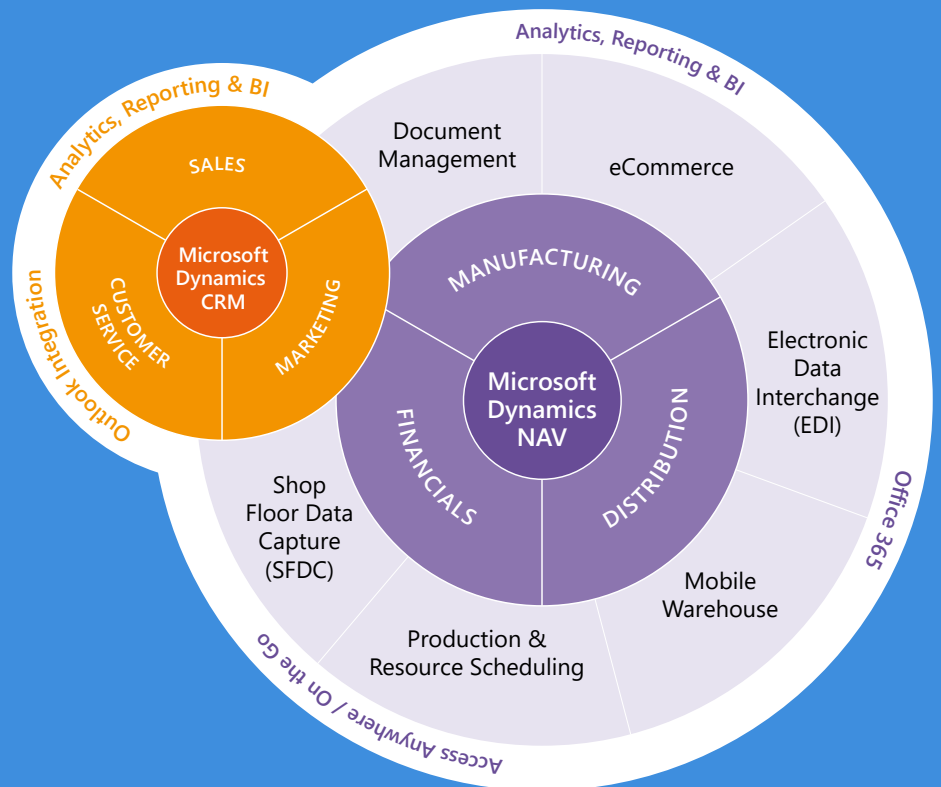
Analytics, Reporting & BI

Analytics, Reporting & BI

Outlook Integration

SALES

CUSTOMER SERVICE

MARKETING

Microsoft Dynamics CRM

Document Management

eCommerce

MANUFACTURING

FINANCIALS

DISTRIBUTION

Microsoft Dynamics NAV

Electronic Data Interchange (EDI)

Shop Floor Data Capture (SFDC)

Mobile Warehouse

Production & Resource Scheduling

Office 365

Access Anywhere / On the Go